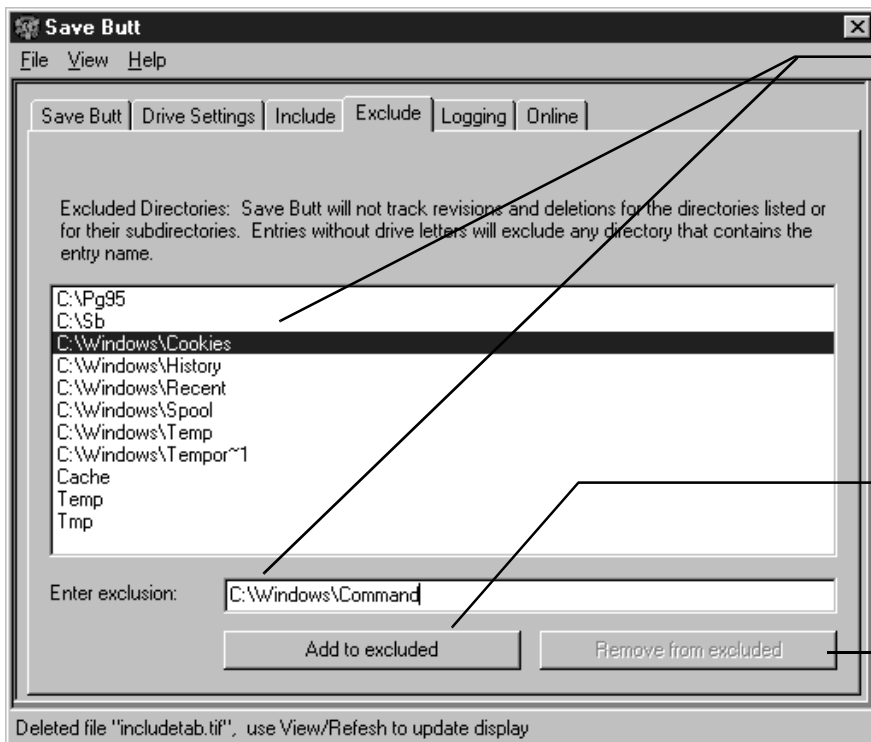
Save Butt

File View Help

Save Butt | Drive Settings | Include | Exclude | Logging | Online

Excluded Directories: Save Butt will not track revisions and deletions for the directories listed or for their subdirectories. Entries without drive letters will exclude any directory that contains the entry name.

C:\Pg95
C:\Sb
C:\Windows\Cookies
C:\Windows\History
C:\Windows\Recent
C:\Windows\Spool
C:\Windows\Temp
C:\Windows\Tempor~1
Cache
Temp
Tmp

Enter exclusion: C:\Windows\Command

Add to excluded

Remove from excluded

Deleted file "includetab.tif", use View/Refesh to update display